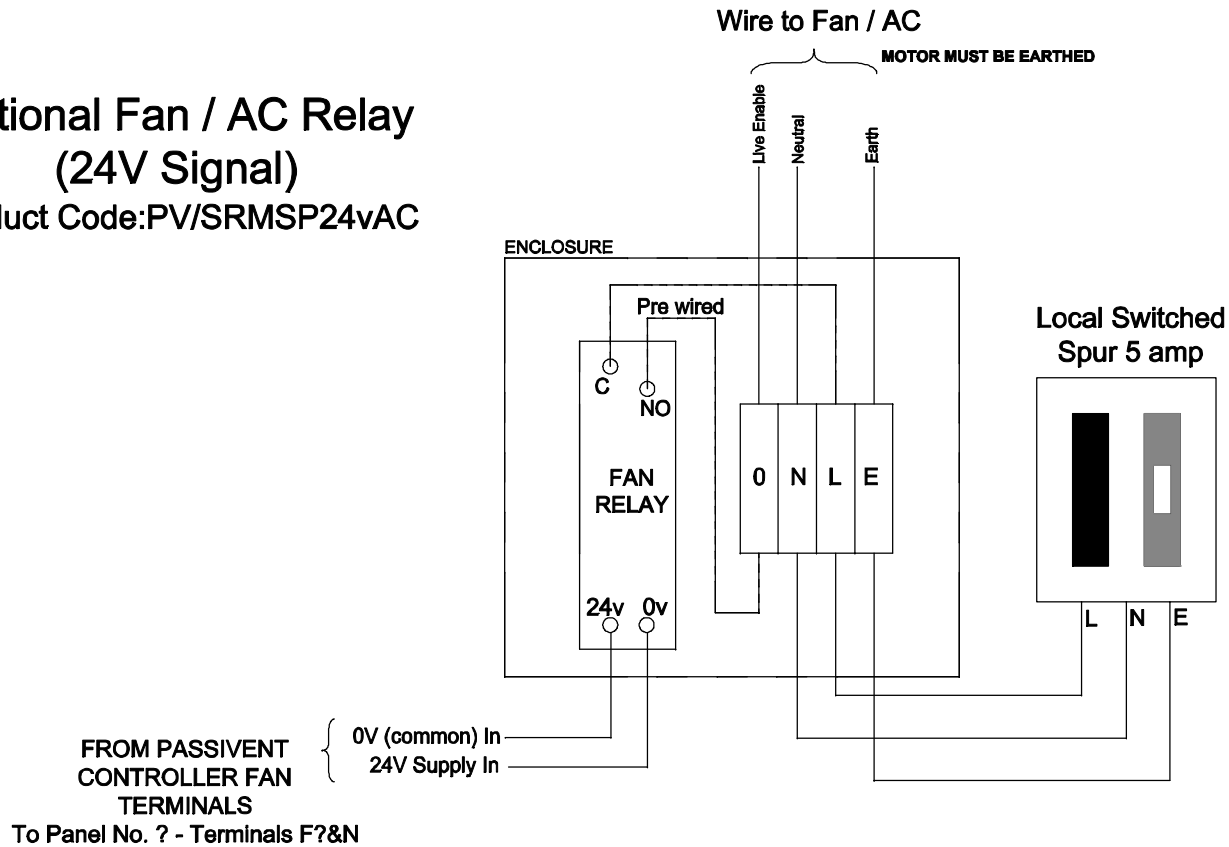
tional Fan / AC Relay
(24V Signal)
luct Code:PV/SRMSP24vAC

Wire to Fan / AC
MOTOR MUST BE EARTHED

Live Enable
Neutral
Earth

ENCLOSURE

Pre wired
C
NO
FAN
RELAY
24v
0v

0
N
L
E

Local Switched
Spur 5 amp

L
N
E

FROM PASSIVENT
CONTROLLER FAN
TERMINALS
To Panel No. ? - Terminals F?&N

0V (common) In
24V Supply In